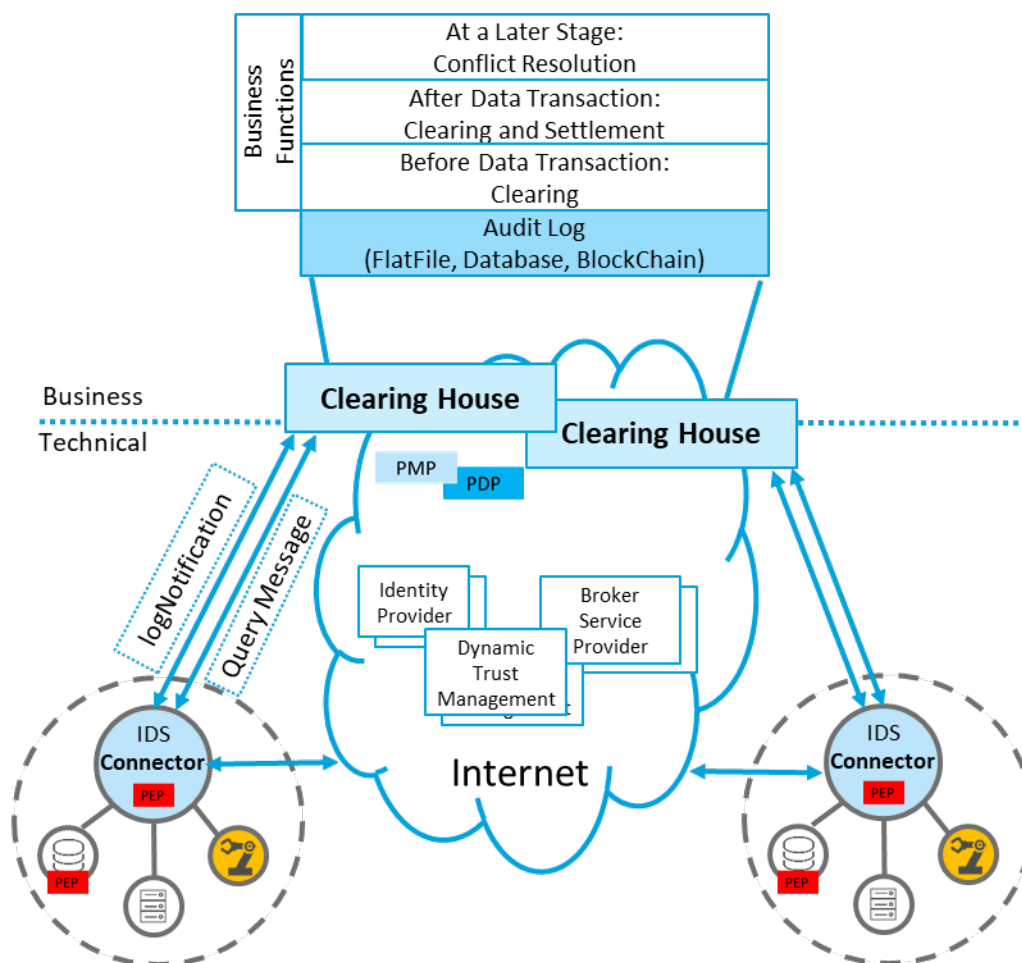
Business Functions

At a Later Stage:
Conflict Resolution

After Data Transaction:
Clearing and Settlement

Before Data Transaction:
Clearing

Audit Log
(FlatFile, Database, BlockChain)

Business

Technical

Clearing House

Clearing House

PMP

PDP

logNotification

Query Message

Identity Provider

Broker Service Provider

Dynamic Trust Management

Internet

IDS
Connector
PEP

PEP

IDS
Connector
PEP

PEP